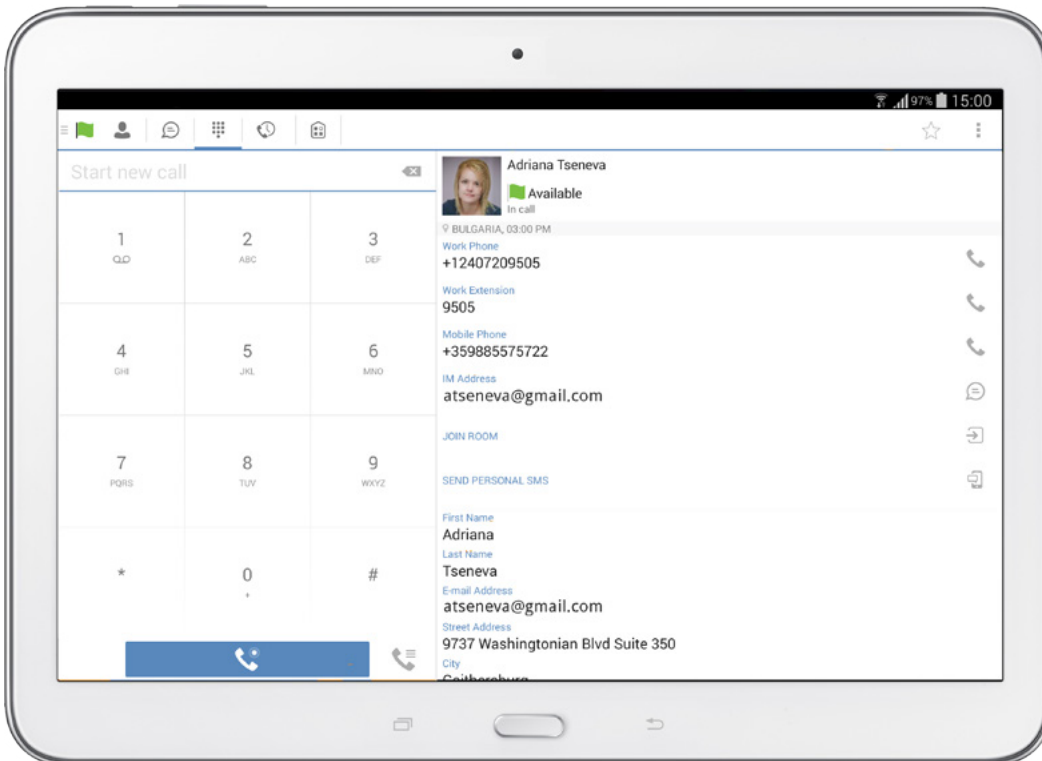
97% 15:00

Start new call

| 1 | 2 ABC | 3 DEF |
|---|---|---|
| 4 GHI | 5 JKL | 6 MNO |
| 7 PQRS | 8 TUV | 9 WXYZ |
| * | 0 + | # |

Adriana Tseneva
Available
In call

BULGARIA, 03:00 PM

Work Phone
+12407209505

Work Extension
9505

Mobile Phone
+359885575722

IM Address
atseneva@gmail.com

JOIN ROOM

SEND PERSONAL SMS

First Name
Adriana

Last Name
Tseneva

E-mail Address
atseneva@gmail.com

Street Address
9737 Washingtonian Blvd Suite 350

City
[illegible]